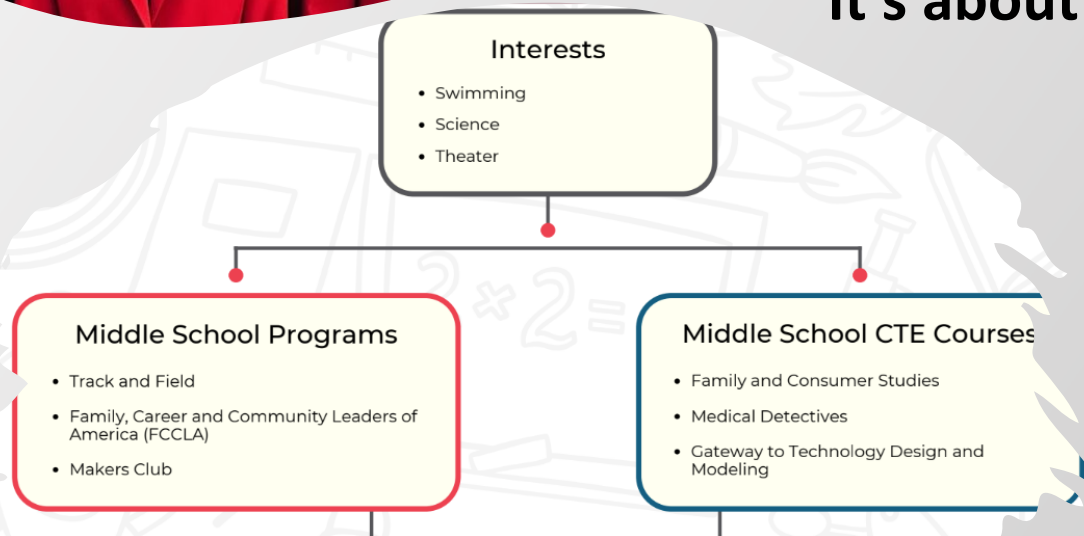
It's about

Interests

- Swimming
- Science
- Theater

Middle School Programs

- Track and Field
- Family, Career and Community Leaders of America (FCCLA)
- Makers Club

Middle School CTE Courses

- Family and Consumer Studies
- Medical Detectives
- Gateway to Technology Design and Modeling